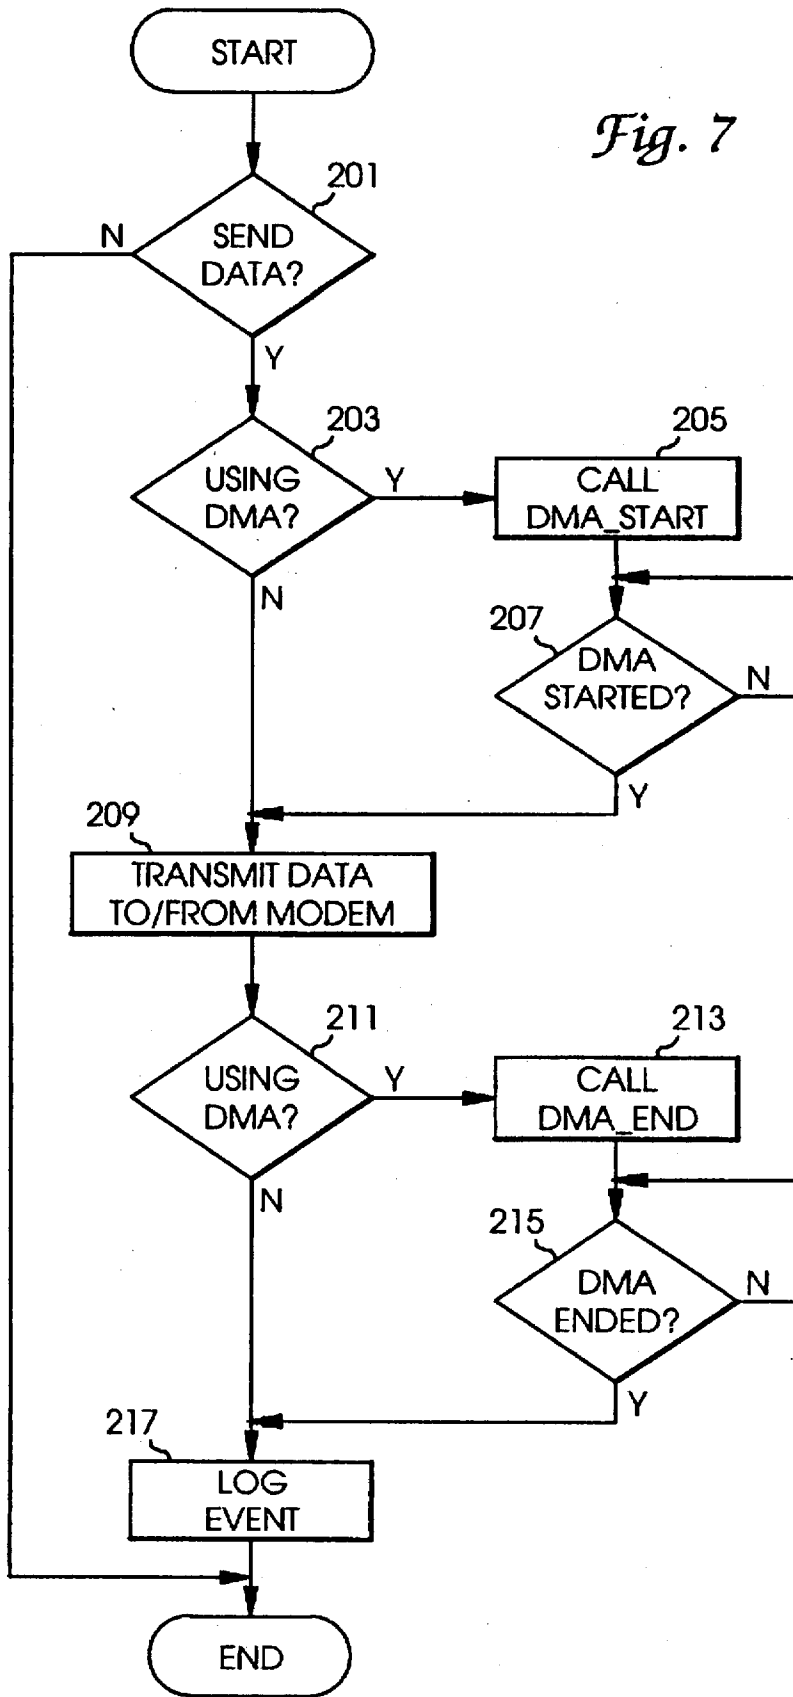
START

Fig. 7

201

N

SEND DATA?

Y

203

205

USING DMA?

Y

CALL DMA_START

N

207

DMA STARTED?

N

Y

209

TRANSMIT DATA TO/FROM MODEM

211

213

USING DMA?

Y

CALL DMA_END

N

215

DMA ENDED?

N

Y

217

LOG EVENT

END